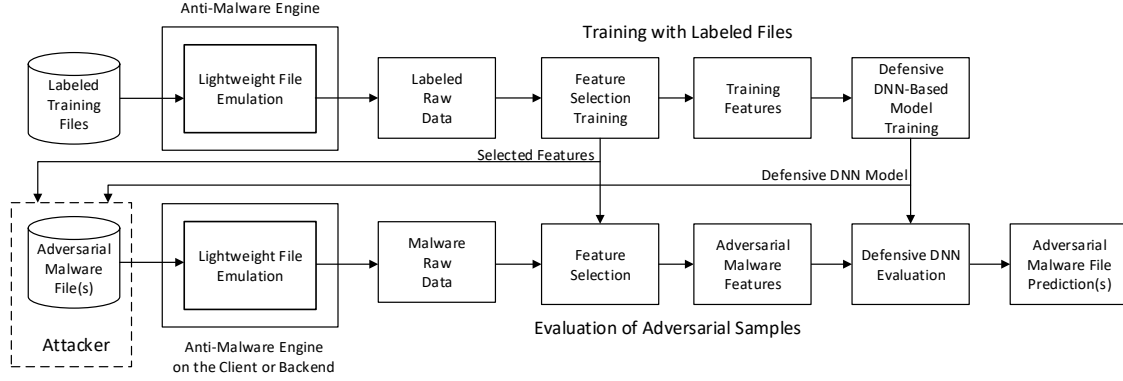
Anti-Malware Engine

Training with Labeled Files

Labeled Training Files

Lightweight File Emulation

Labeled Raw Data

Feature Selection Training

Training Features

Defensive DNN-Based Model Training

Selected Features

Defensive DNN Model

Adversarial Malware File(s)

Lightweight File Emulation

Malware Raw Data

Feature Selection

Adversarial Malware Features

Defensive DNN Evaluation

Adversarial Malware File Prediction(s)

Attacker

Anti-Malware Engine on the Client or Backend

Evaluation of Adversarial Samples